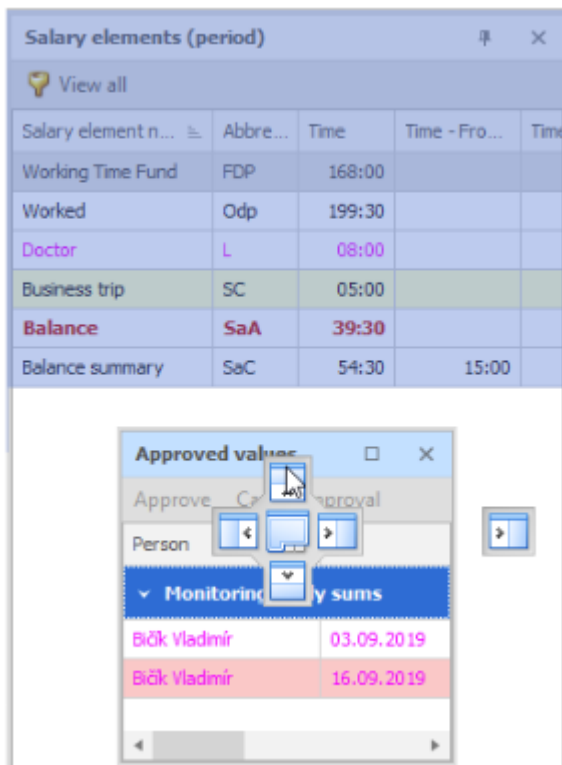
Salary elements (period)

View all

| Salary element n... | Abbre... | Time | Time - Fro... | Tim |
|---|---|---|---|---|
| Working Time Fund | FDP | 168:00 | | |
| Worked | Odp | 199:30 | | |
| Doctor | L | 08:00 | | |
| Business trip | SC | 05:00 | | |
| Balance | SaA | 39:30 | | |
| Balance summary | SaC | 54:30 | 15:00 | |

Approved valu

Approve Ca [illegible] pproval

Person

Monitoring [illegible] y sums

| Bičk Vladimír | 03.09.2019 |
|---|---|
| Bičk Vladimír | 16.09.2019 |